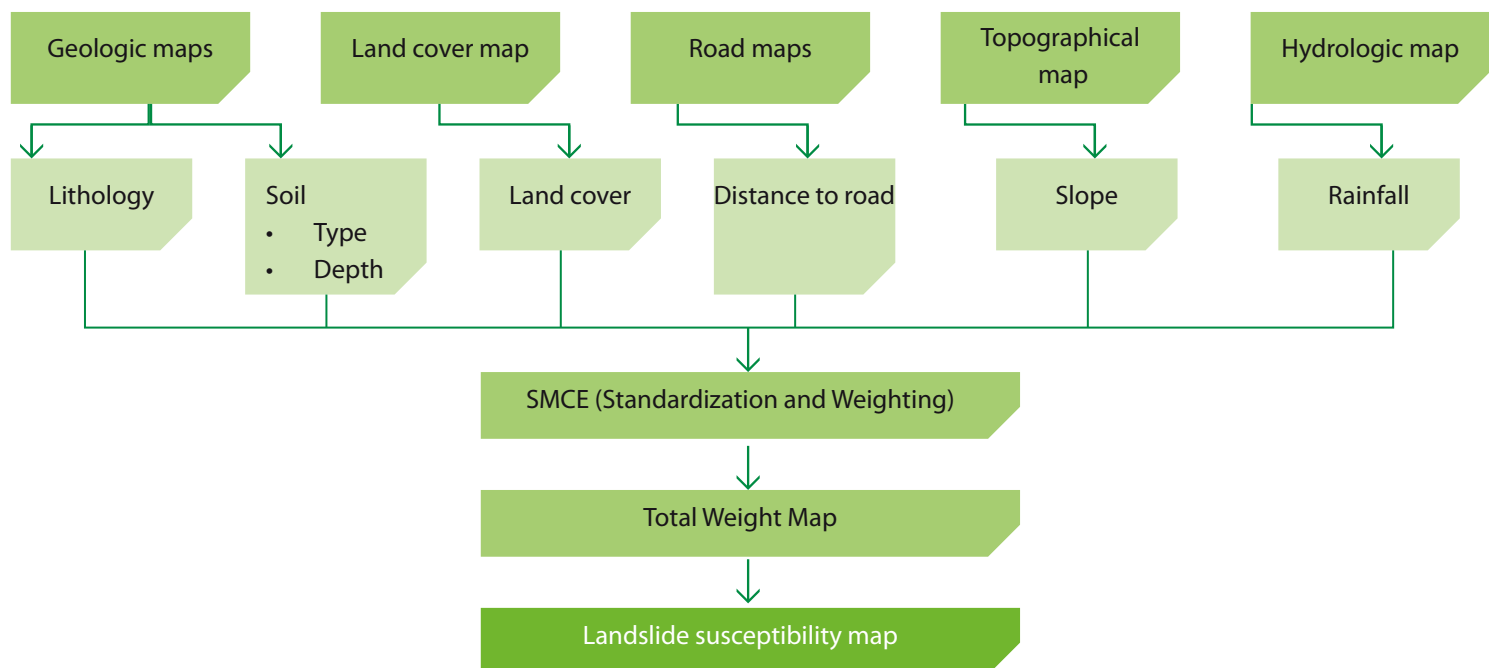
Geologic maps

Land cover map

Road maps

Topographical map

Hydrologic map

Lithology

Soil
• Type
• Depth

Land cover

Distance to road

Slope

Rainfall

SMCE (Standardization and Weighting)

Total Weight Map

Landslide susceptibility map